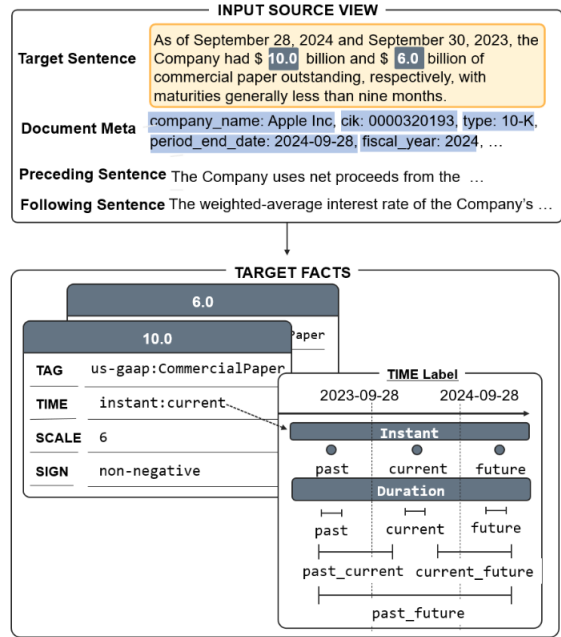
INPUT SOURCE VIEW

Target Sentence As of September 28, 2024 and September 30, 2023, the Company had $ 10.0 billion and $ 6.0 billion of commercial paper outstanding, respectively, with maturities generally less than nine months.

Document Meta company_name: Apple Inc, cik: 0000320193, type: 10-K, period_end_date: 2024-09-28, fiscal_year: 2024, …

Preceding Sentence The Company uses net proceeds from the …

Following Sentence The weighted-average interest rate of the Company's …

TARGET FACTS

6.0

Paper

10.0

| | |
|---|---|
| TAG | us-gaap:CommercialPaper |
| TIME | instant:current |
| SCALE | 6 |
| SIGN | non-negative |

TIME Label

2023-09-28 2024-09-28

Instant

past current future

Duration

past current future

past_current current_future

past_future